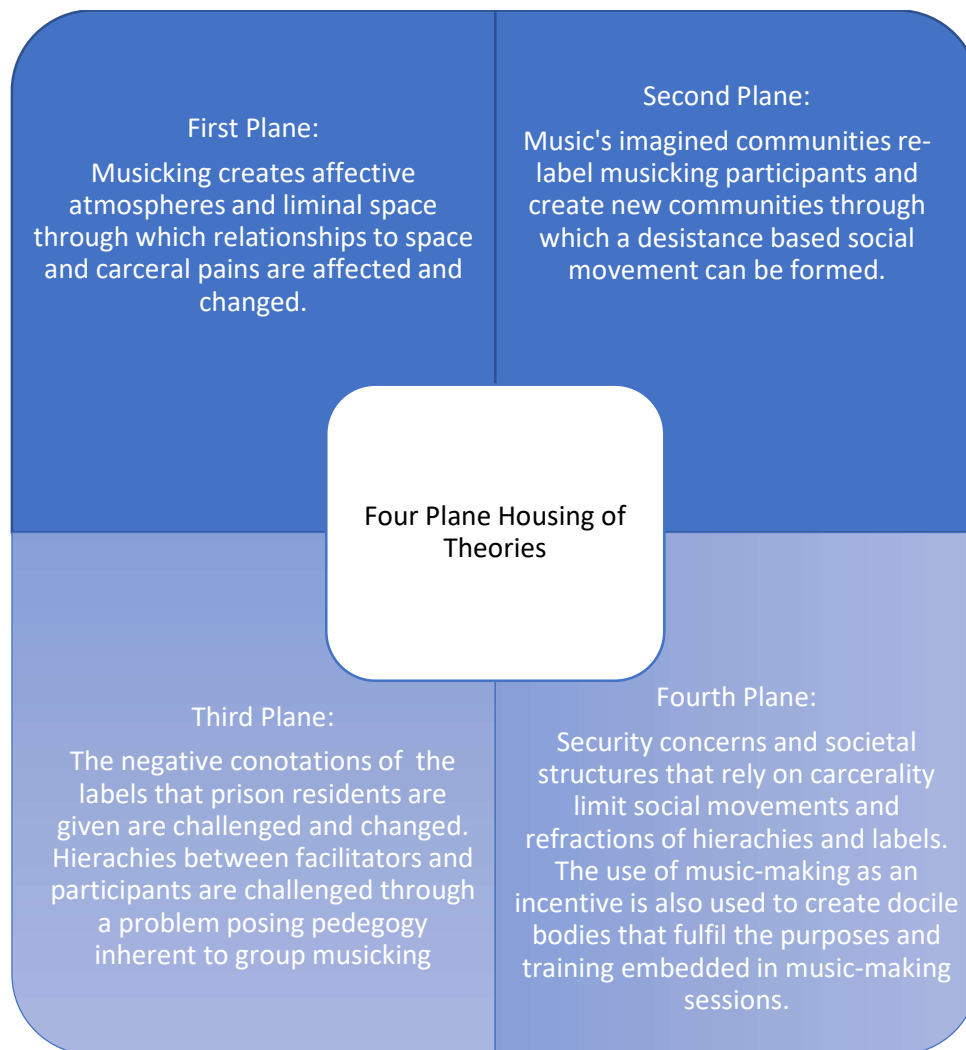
First Plane:

Musicking creates affective atmospheres and liminal space through which relationships to space and carceral pains are affected and changed.

Second Plane:

Music's imagined communities re-label musicking participants and create new communities through which a desistance based social movement can be formed.

Four Plane Housing of Theories

Third Plane:

The negative conotations of the labels that prison residents are given are challenged and changed. Hierachies between facilitators and participants are challenged through a problem posing pedegogy inherent to group musicking

Fourth Plane:

Security concerns and societal structures that rely on carcerality limit social movements and refractions of hierachies and labels. The use of music-making as an incentive is also used to create docile bodies that fulfil the purposes and training embedded in music-making sessions.